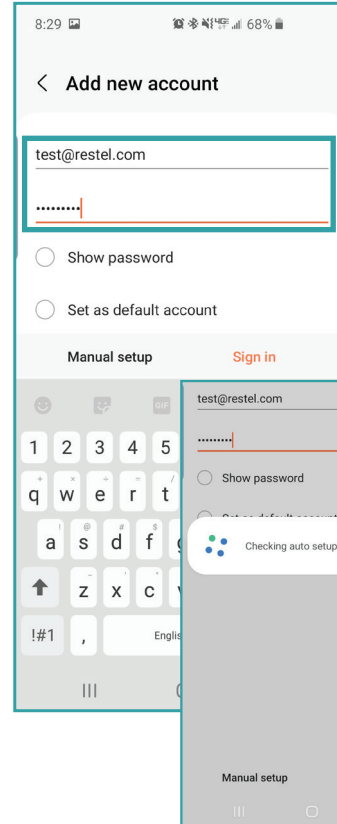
8:29 68%

< Add new account

test@restel.com

••••••••

Show password

Set as default account

Manual setup

Sign in

GIF

1 2 3 4 5

q w e r t

a s d f g

z x c v

!#1 ,

Englis

|||

test@restel.com

••••••••

Show password

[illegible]

Checking auto setup

Manual setup

|||